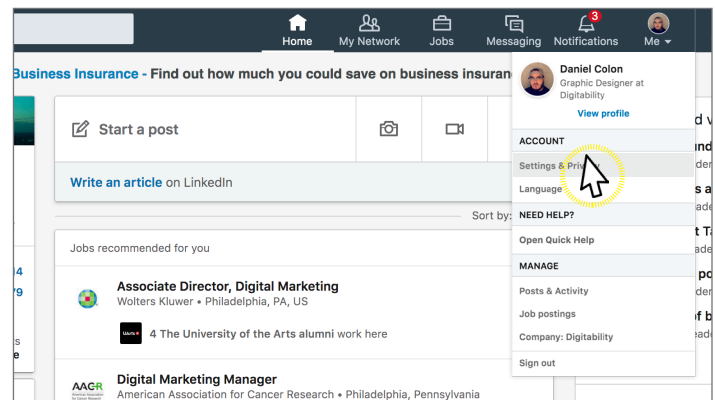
Home My Network Jobs Messaging 3 Notifications Me

Business Insurance - Find out how much you could save on business insuran

Start a post

Write an article on LinkedIn

Sort by:

Jobs recommended for you

Associate Director, Digital Marketing
Wolters Kluwer • Philadelphia, PA, US

4 The University of the Arts alumni work here

Digital Marketing Manager
American Association for Cancer Research • Philadelphia, Pennsylvania

Daniel Colon
Graphic Designer at Digitability
View profile

ACCOUNT
Settings & Priv
Language

NEED HELP?
Open Quick Help

MANAGE
Posts & Activity
Job postings
Company: Digitability

Sign out